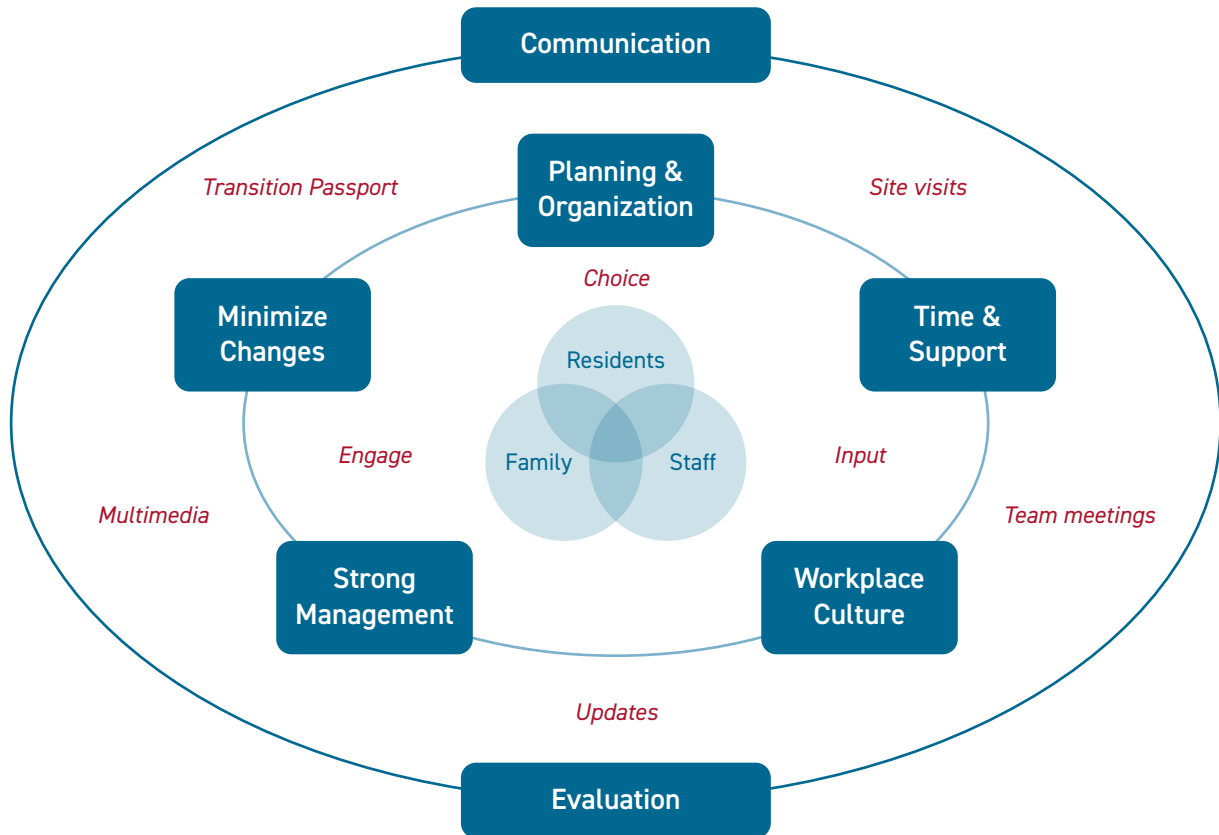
Communication

Transition Passport

Planning & Organization

Site visits

Choice

Minimize Changes

Time & Support

Residents

Family

Staff

Engage

Input

Multimedia

Team meetings

Strong Management

Workplace Culture

Updates

Evaluation